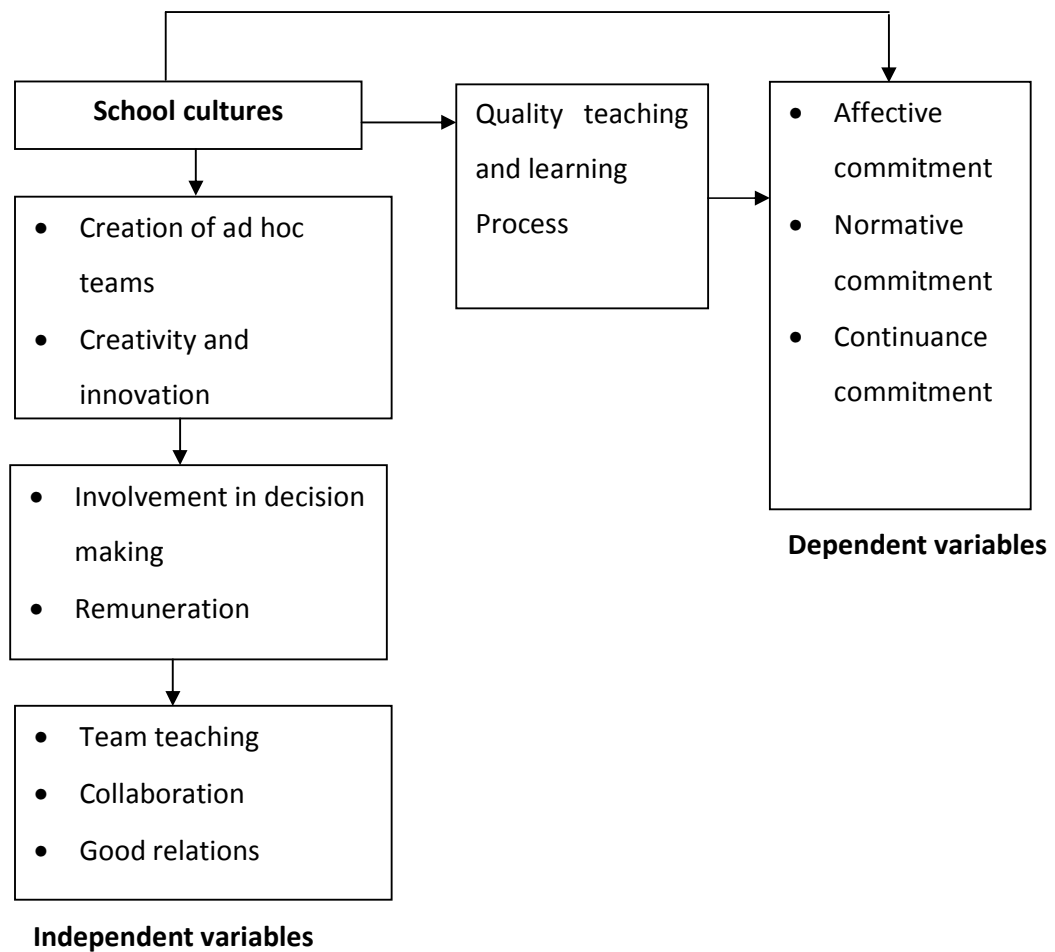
School cultures

Quality teaching and learning Process

- Affective commitment
- Normative commitment
- Continuance commitment

Dependent variables

- Creation of ad hoc teams
- Creativity and innovation

- Involvement in decision making
- Remuneration

- Team teaching
- Collaboration
- Good relations

Independent variables